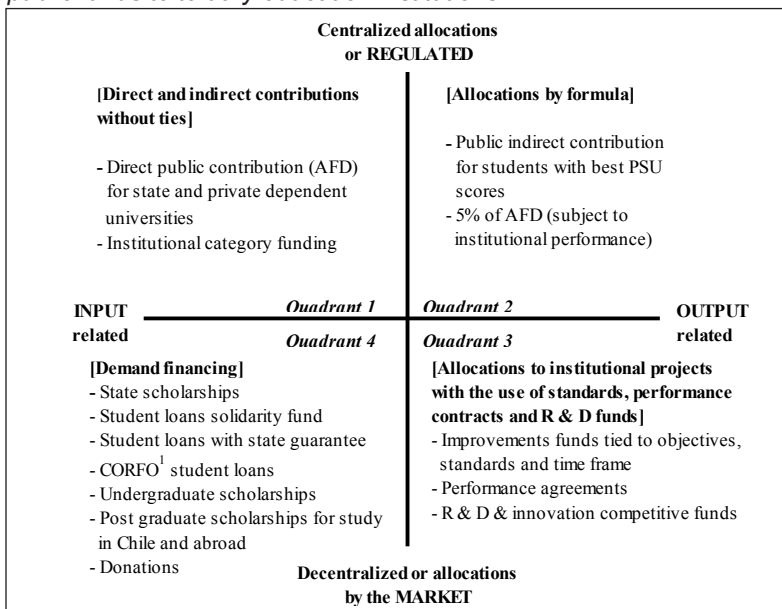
Centralized allocations or REGULATED

[Direct and indirect contributions without ties]

- Direct public contribution (AFD) for state and private dependent universities
- Institutional category funding

[Allocations by formula]

- Public indirect contribution for students with best PSU scores
- 5% of AFD (subject to institutional performance)

INPUT related

Quadrant 1

Quadrant 2

OUTPUT related

Quadrant 4

Quadrant 3

[Demand financing]
- State scholarships
- Student loans solidarity fund
- Student loans with state guarantee
- CORFO$^1$ student loans
- Undergraduate scholarships
- Post graduate scholarships for study in Chile and abroad
- Donations

[Allocations to institutional projects with the use of standards, performance contracts and R & D funds]
- Improvements funds tied to objectives, standards and time frame
- Performance agreements
- R & D & innovation competitive funds

Decentralized or allocations by the MARKET